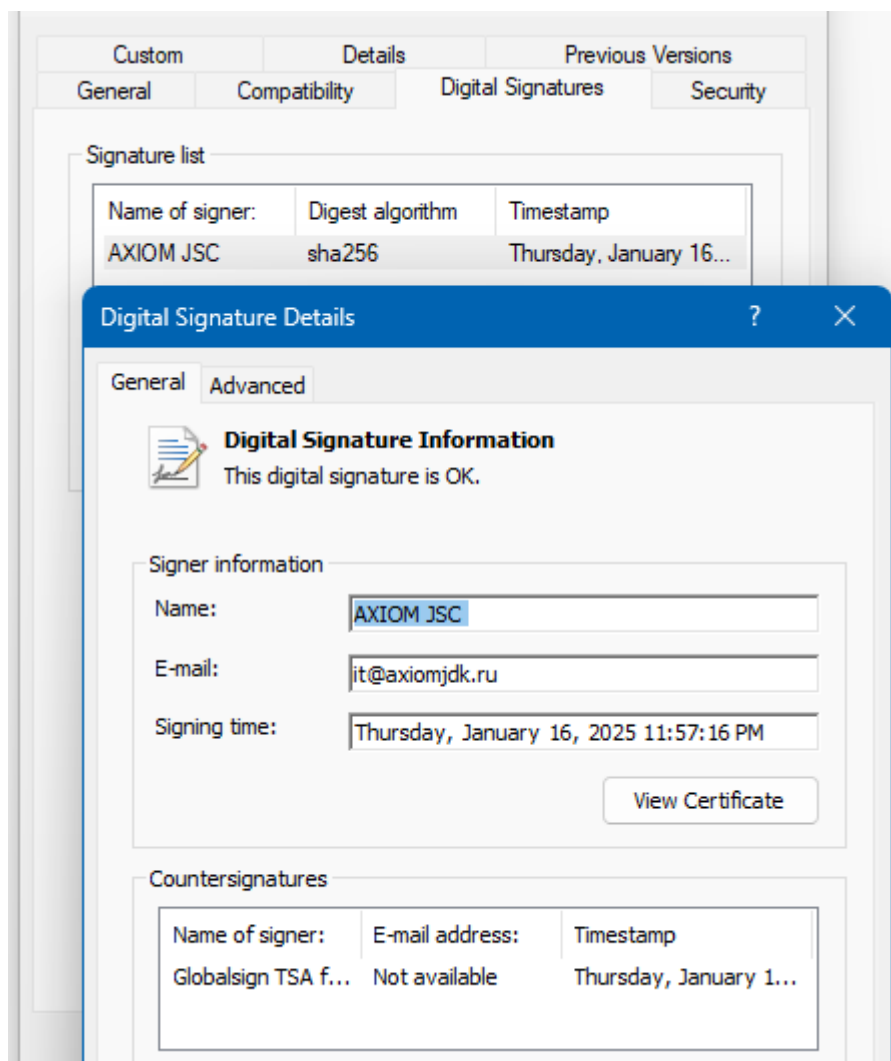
Custom | Details | Previous Versions
General | Compatibility | Digital Signatures | Security

Signature list

| Name of signer: | Digest algorithm | Timestamp |
|---|---|---|
| AXIOM JSC | sha256 | Thursday, January 16... |

Digital Signature Details ? ✕

General | Advanced

Digital Signature Information
This digital signature is OK.

Signer information
Name: AXIOM JSC
E-mail: it@axiomjdk.ru
Signing time: Thursday, January 16, 2025 11:57:16 PM

View Certificate

Countersignatures

| Name of signer: | E-mail address: | Timestamp |
|---|---|---|
| Globalsign TSA f... | Not available | Thursday, January 1... |